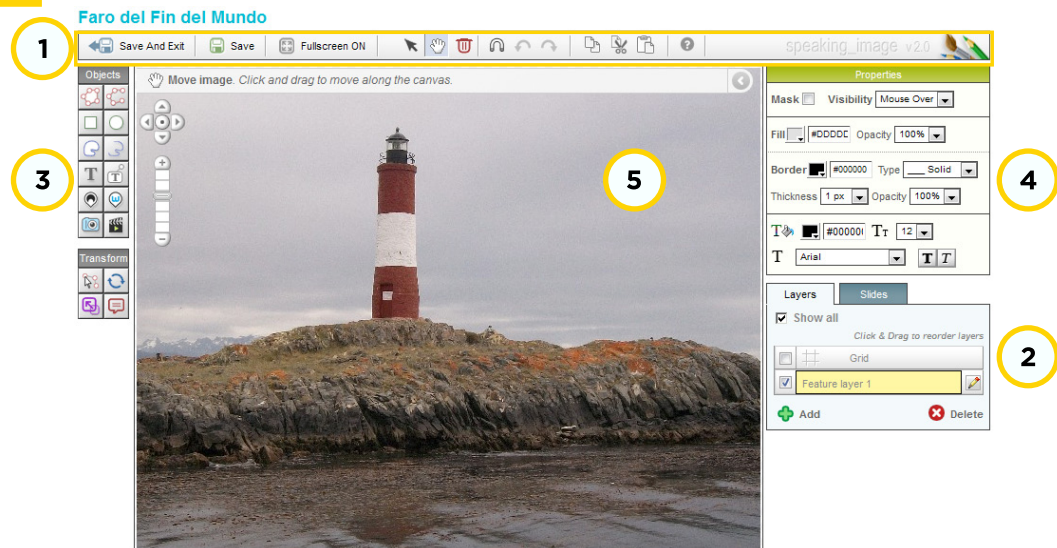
Faro del Fin del Mundo

1

Save And Exit | Save | Fullscreen ON

speaking_image v2.0

Objects

3

T T

Transform

Move image. Click and drag to move along the canvas.

5

Properties

Mask Visibility Mouse Over

Fill #DDDDD Opacity 100%

Border #000000 Type Solid

Thickness 1 px Opacity 100%

4

#000000 12

T Arial T T

Layers Slides

Show all

Click & Drag to reorder layers

2

Grid

Feature layer 1

Add Delete